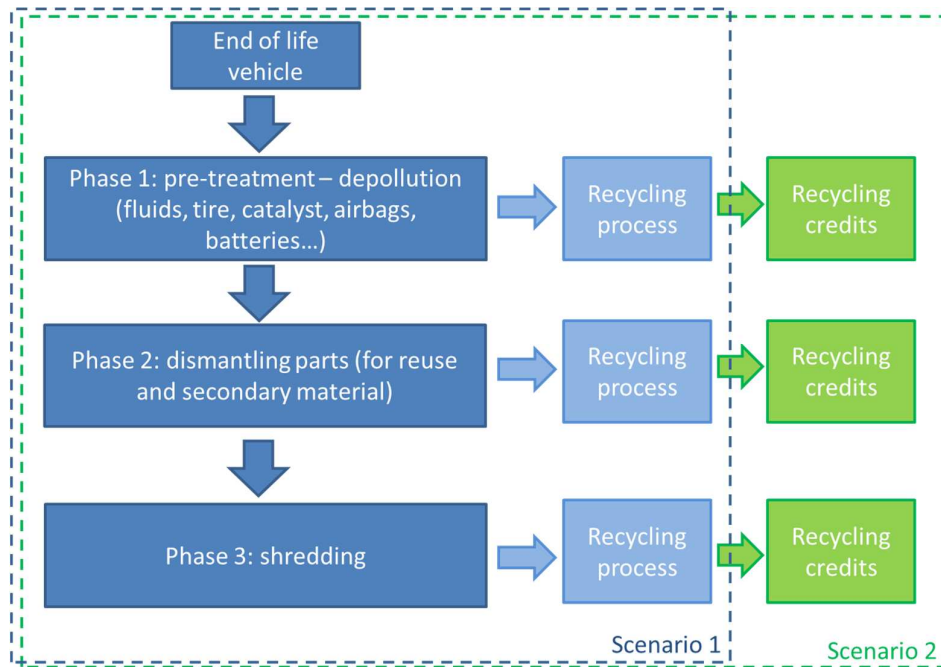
End of life vehicle

Phase 1: pre-treatment – depollution (fluids, tire, catalyst, airbags, batteries…)

Recycling process

Recycling credits

Phase 2: dismantling parts (for reuse and secondary material)

Recycling process

Recycling credits

Phase 3: shredding

Recycling process

Recycling credits

Scenario 1

Scenario 2